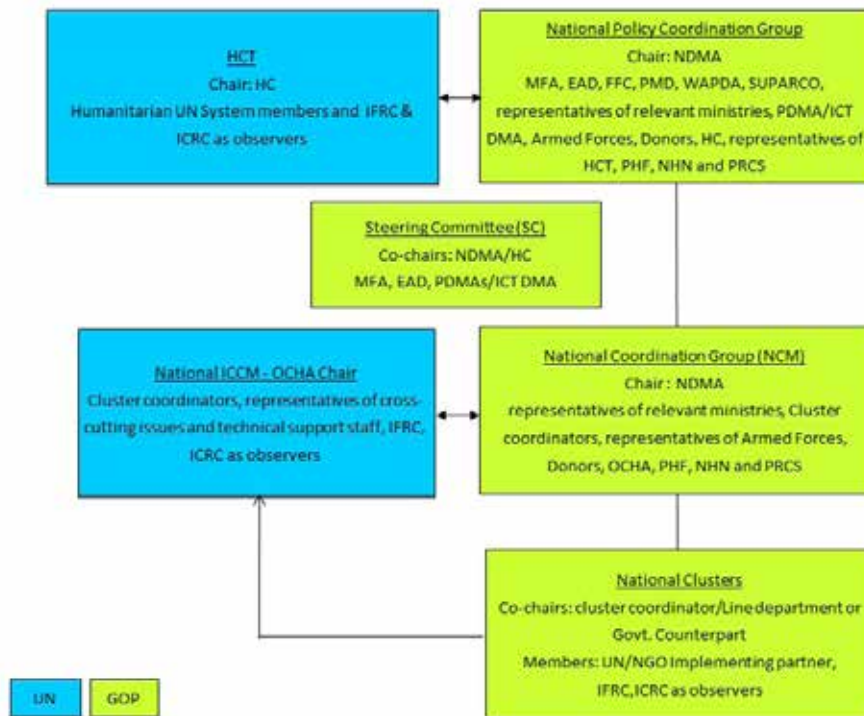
HCT
Chair: HC
Humanitarian UN System members and IFRC & ICRC as observers

National Policy Coordination Group
Chair: NDMA
MFA, EAD, FFC, PMD, WAPDA, SUPARCO, representatives of relevant ministries, PDMA/ICT DMA, Armed Forces, Donors, HC, representatives of HCT, PHF, NHN and PRCS

Steering Committee (SC)
Co-chairs: NDMA/HC
MFA, EAD, PDMAs/ICT DMA

National ICCM - OCHA Chair
Cluster coordinators, representatives of cross-cutting issues and technical support staff, IFRC, ICRC as observers

National Coordination Group (NCM)
Chair : NDMA
representatives of relevant ministries, Cluster coordinators, representatives of Armed Forces, Donors, OCHA, PHF, NHN and PRCS

National Clusters
Co-chairs: cluster coordinator/Line department or Govt. Counterpart
Members: UN/NGO Implementing partner, IFRC,ICRC as observers

UN
GOP